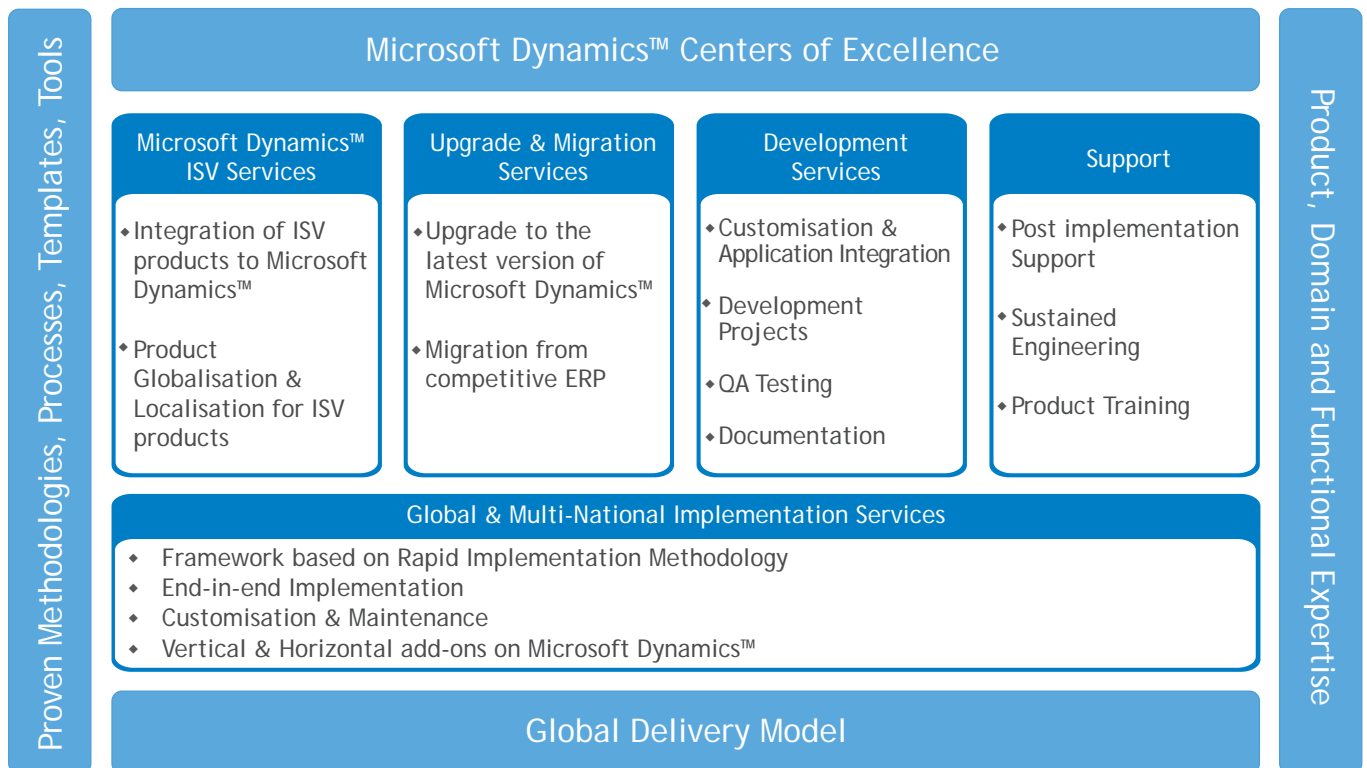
Proven Methodologies, Processes, Templates, Tools

Microsoft Dynamics™ Centers of Excellence

Microsoft Dynamics™ ISV Services

• Integration of ISV products to Microsoft Dynamics™

• Product Globalisation & Localisation for ISV products

Upgrade & Migration Services

• Upgrade to the latest version of Microsoft Dynamics™

• Migration from competitive ERP

Development Services

• Customisation & Application Integration

• Development Projects

• QA Testing

• Documentation

Support

• Post implementation Support

• Sustained Engineering

• Product Training

Global & Multi-National Implementation Services

• Framework based on Rapid Implementation Methodology
• End-in-end Implementation
• Customisation & Maintenance
• Vertical & Horizontal add-ons on Microsoft Dynamics™

Global Delivery Model

Product, Domain and Functional Expertise